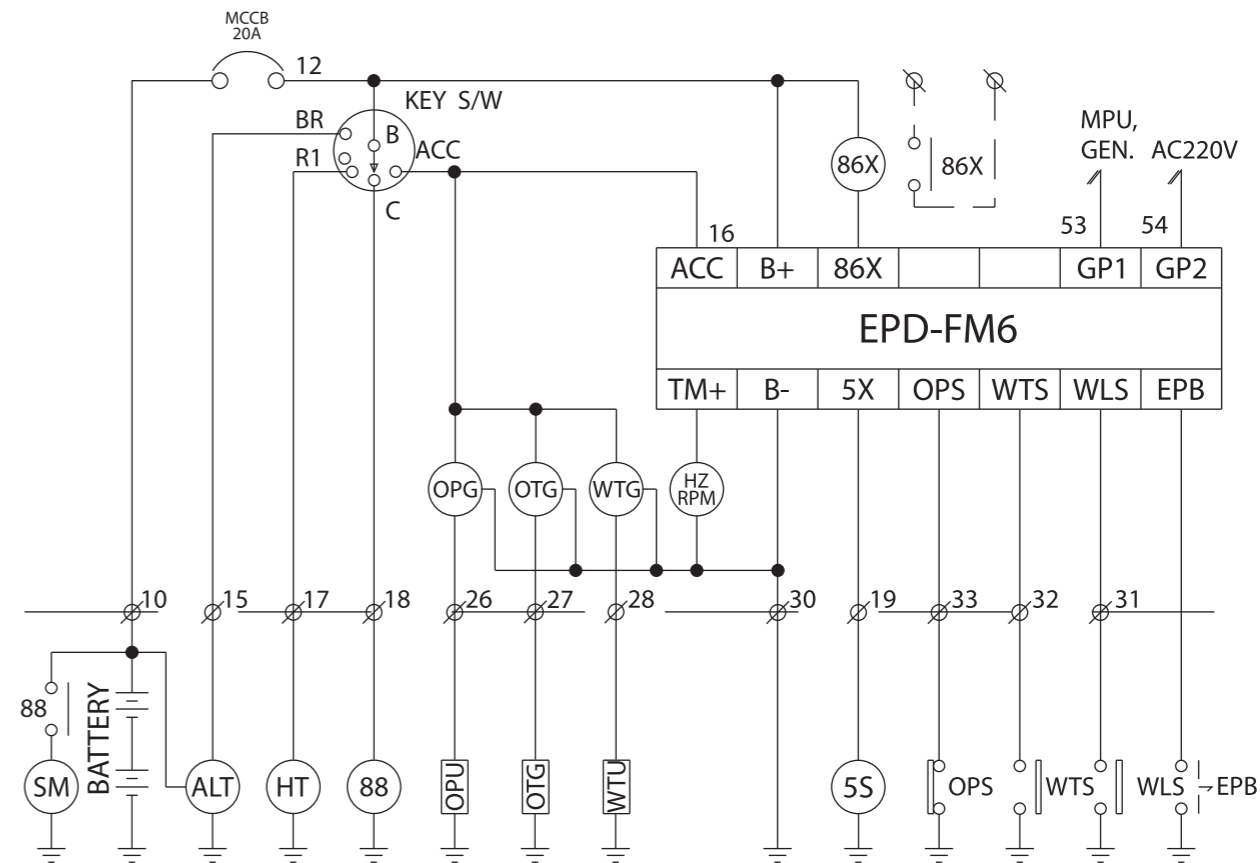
MCCB
20A

12

KEY S/W

BR

B

R1

ACC

C

86X

86X

MPU,
GEN.

AC220V

16

53

54

| ACC | B+ | 86X | | | GP1 | GP2 |
|---|---|---|---|---|---|---|

EPD-FM6

| TM+ | B- | 5X | OPS | WTS | WLS | EPB |
|---|---|---|---|---|---|---|

OPG

OTG

WTG

HZ
RPM

10

15

17

18

26

27

28

30

19

33

32

31

88

BATTERY

SM

ALT

HT

88

OPU

OTG

WTU

5S

OPS

WTS

WLS

EPB